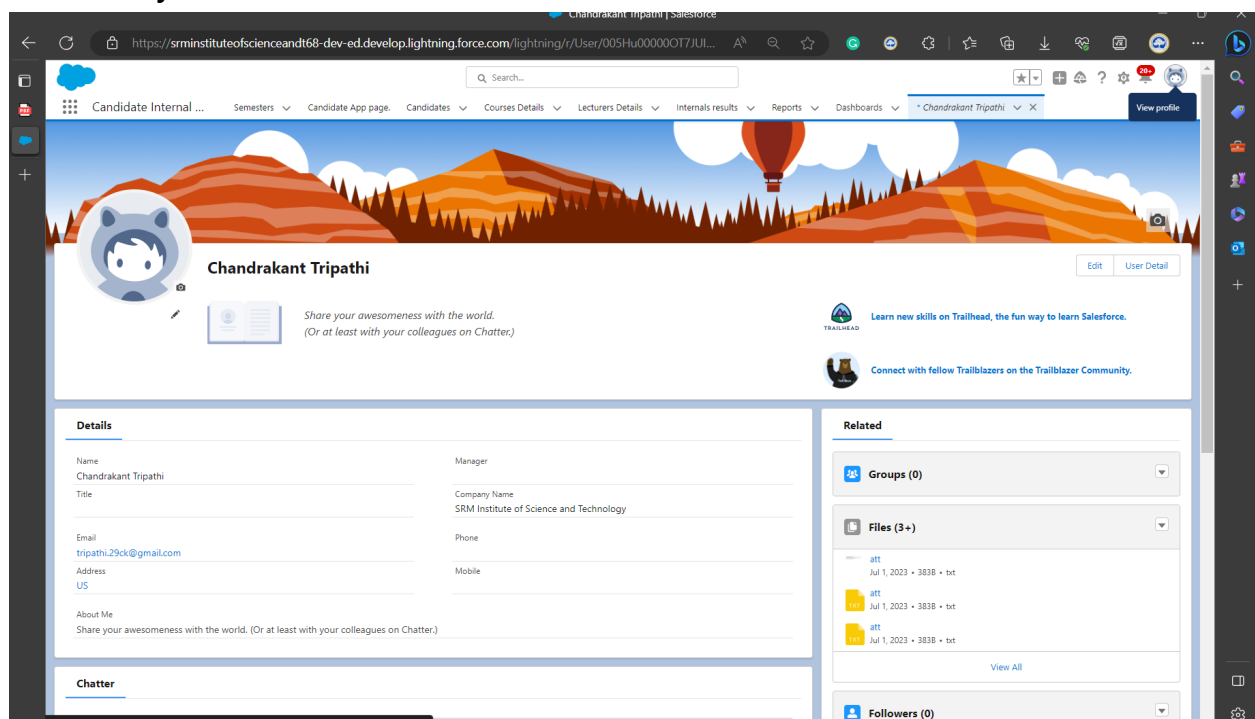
Chandrakant Tripathi | Salesforce

https://srminstituteofscienceandt68-dev-ed.develop.lightning.force.com/lightning/r/User/005Hu00000OT7JUI...

Search...

20+

View profile

Candidate Internal ...

Semesters

Candidate App page.

Candidates

Courses Details

Lecturers Details

Internals results

Reports

Dashboards

* Chandrakant Tripathi

Chandrakant Tripathi

Edit

User Detail

Share your awesomeness with the world.
(Or at least with your colleagues on Chatter.)

TRAILHEAD

Learn new skills on Trailhead, the fun way to learn Salesforce.

Connect with fellow Trailblazers on the Trailblazer Community.

Details

Name
Chandrakant Tripathi

Manager

Title

Company Name
SRM Institute of Science and Technology

Email
tripathi.29ck@gmail.com

Phone

Address
US

Mobile

About Me
Share your awesomeness with the world. (Or at least with your colleagues on Chatter.)

Chatter

Related

Groups (0)

Files (3+)

att
Jul 1, 2023 • 383B • txt

att
Jul 1, 2023 • 383B • txt

att
Jul 1, 2023 • 383B • txt

View All

Followers (0)